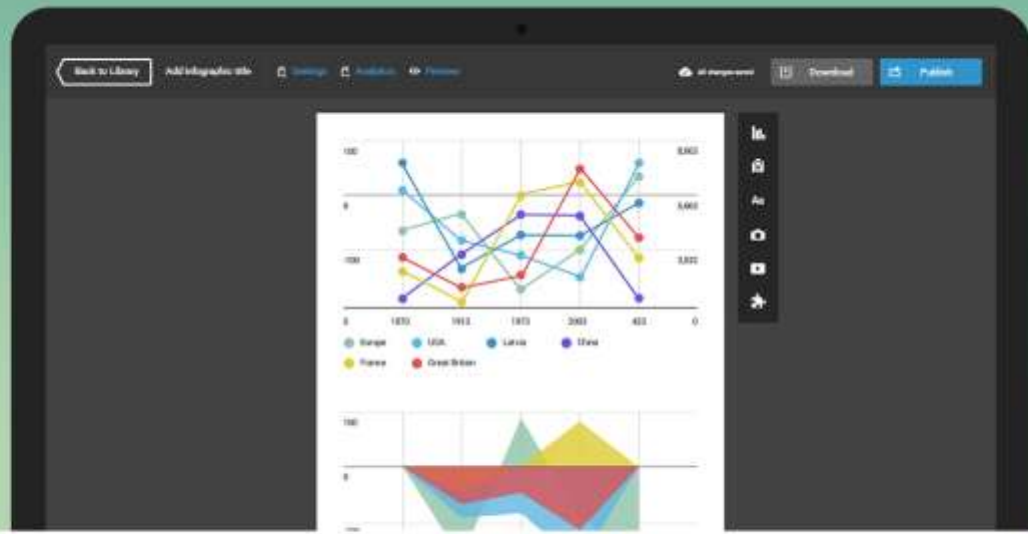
Back to Library Add infographic title Settings Analytics Preview

All changes saved Download Publish

100
0
-100
0

1870 1913 1973 2003 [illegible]

5,000
2,500
0

Europe USA Latvia China
France Great Britain

100
0